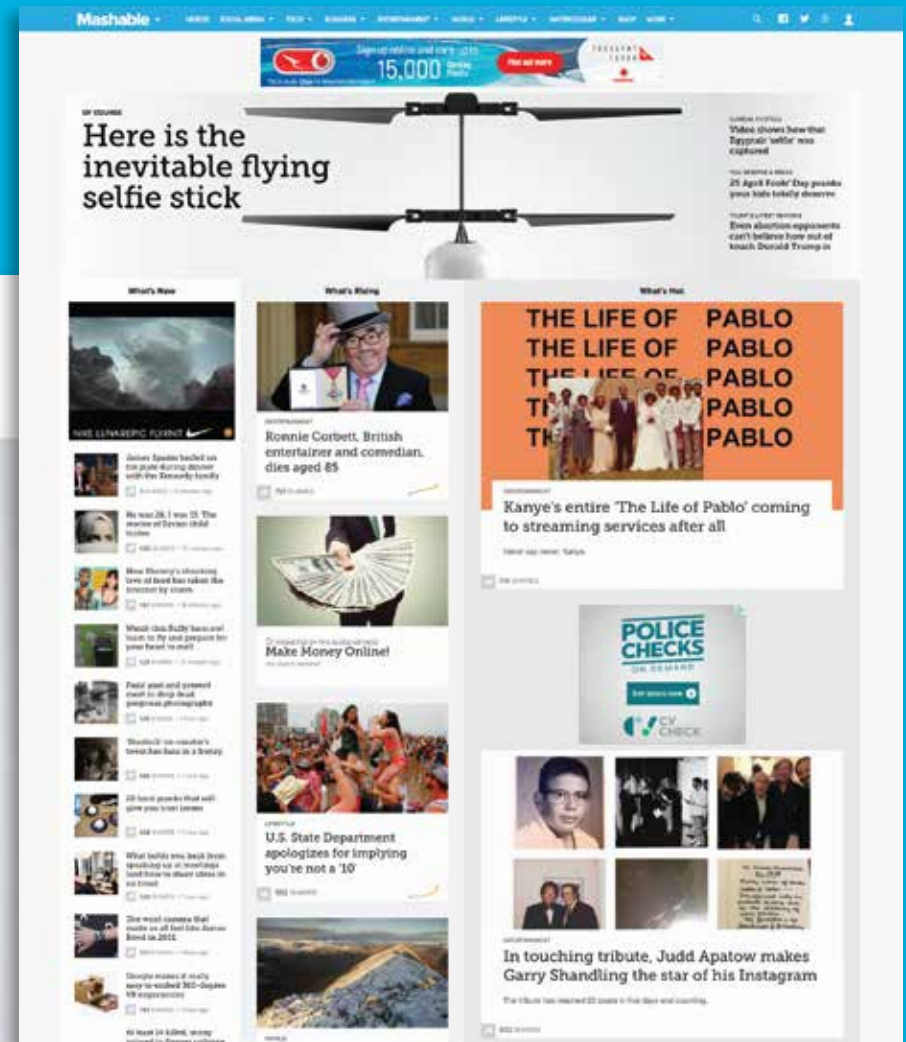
Mashable

Here is the inevitable flying selfie stick

Video shows how that Egyptair 'selfie' was captured

25 April Fools' Day pranks your kids totally deserve

Even abortion opponents can't believe how out of touch Donald Trump is

What's New

What's Rising

What's Hot

NIKE LUNAREPIC FLYKNIT

Ronnie Corbett, British entertainer and comedian, dies aged 85

THE LIFE OF PABLO
THE LIFE OF PABLO
THE LIFE OF PABLO
THE LIFE OF PABLO
THE LIFE OF PABLO

Kanye's entire 'The Life of Pablo' coming to streaming services after all

Make Money Online!

POLICE CHECKS
CV CHECK

U.S. State Department apologizes for implying you're not a '10'

In touching tribute, Judd Apatow makes Garry Shandling the star of his Instagram